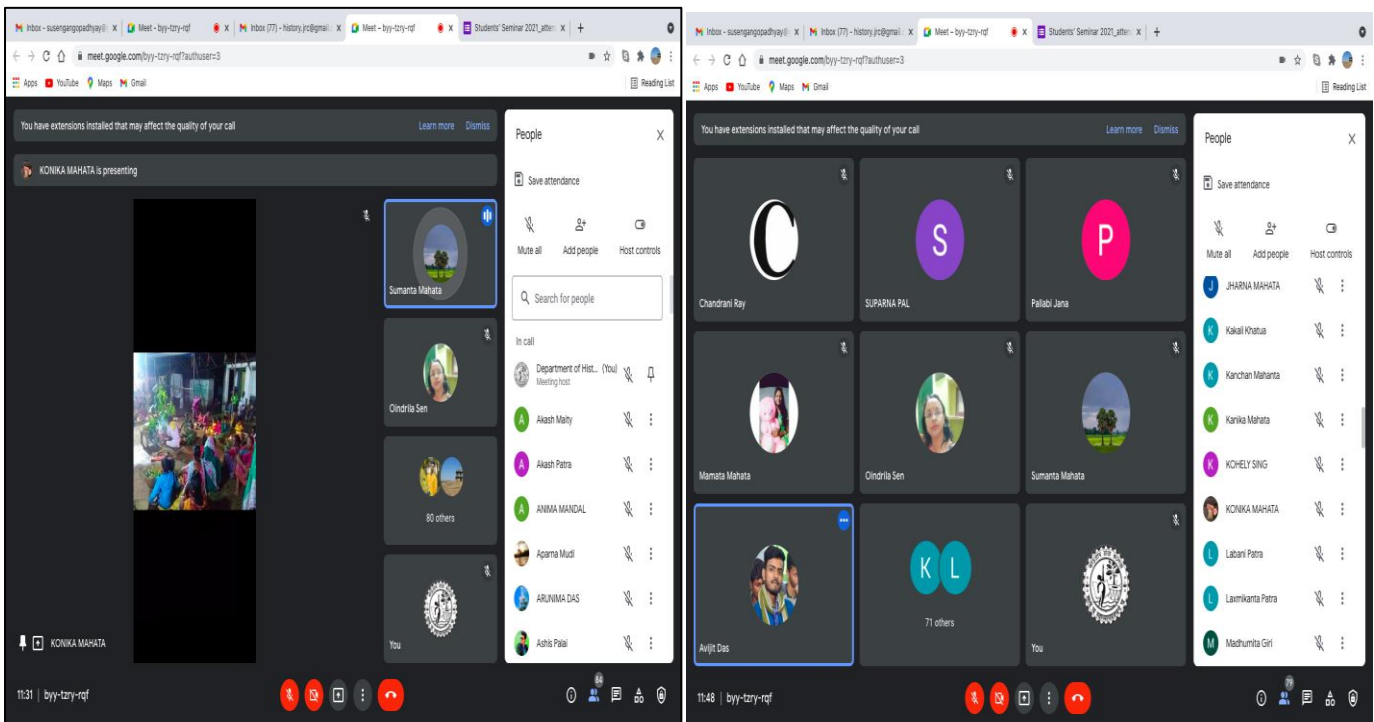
Inbox - susengangopadhyay@ | Meet - byy-tzry-rqf | Inbox (77) - history.jrc@gmail. | Meet - byy-tzry-rqf | Students' Seminar 2021_atten

meet.google.com/byy-tzry-rqf?authuser=3

Apps YouTube Maps Gmail Reading List

You have extensions installed that may affect the quality of your call Learn more Dismiss

KONIKA MAHATA is presenting

Sumanta Mahata

Oindrila Sen

80 others

You

KONIKA MAHATA

People

Save attendance

Mute all Add people Host controls

Search for people

In call

Department of Hist... (You) Meeting host

Akash Maity

Akash Patra

ANIMA MANDAL

Aparna Mudi

ARUNIMA DAS

Ashis Palai

11:31 | byy-tzry-rqf

84

Inbox - susengangopadhyay@ | Inbox (77) - history.jrc@gmail. | Meet - byy-tzry-rqf | Students' Seminar 2021_atten

meet.google.com/byy-tzry-rqf?authuser=3

Apps YouTube Maps Gmail Reading List

You have extensions installed that may affect the quality of your call Learn more Dismiss

Chandrani Ray

S SUPARNA PAL

P Pallabi Jana

Mamata Mahata

Oindrila Sen

Sumanta Mahata

Avijit Das

K L 71 others

You

People

Save attendance

Mute all Add people Host controls

JHARNA MAHATA

Kakali Khatua

Kanchan Mahanta

Kanika Mahata

KOHELY SING

KONIKA MAHATA

Labani Patra

Laxmikanta Patra

Madhumita Giri

11:48 | byy-tzry-rqf

79